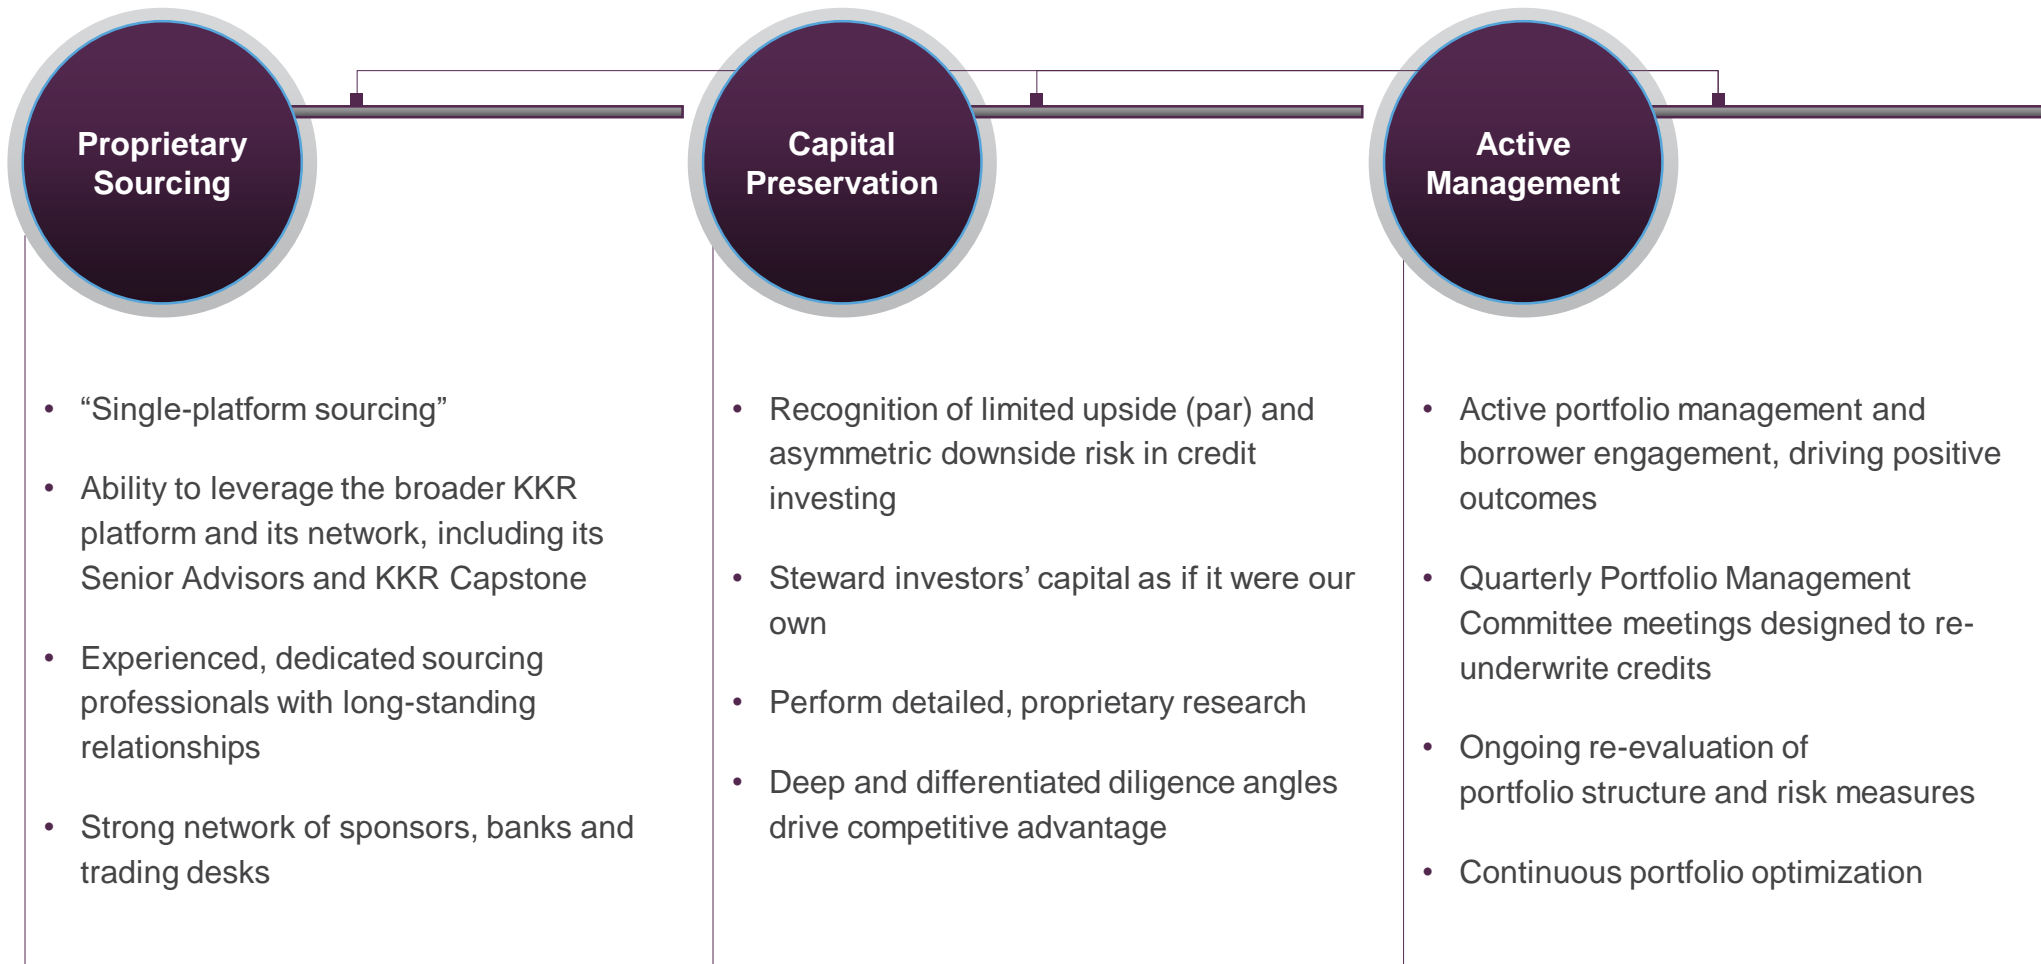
Proprietary Sourcing

- “Single-platform sourcing”
- Ability to leverage the broader KKR platform and its network, including its Senior Advisors and KKR Capstone
- Experienced, dedicated sourcing professionals with long-standing relationships
- Strong network of sponsors, banks and trading desks

Capital Preservation

- Recognition of limited upside (par) and asymmetric downside risk in credit investing
- Steward investors’ capital as if it were our own
- Perform detailed, proprietary research
- Deep and differentiated diligence angles drive competitive advantage

Active Management

- Active portfolio management and borrower engagement, driving positive outcomes
- Quarterly Portfolio Management Committee meetings designed to re-underwrite credits
- Ongoing re-evaluation of portfolio structure and risk measures
- Continuous portfolio optimization